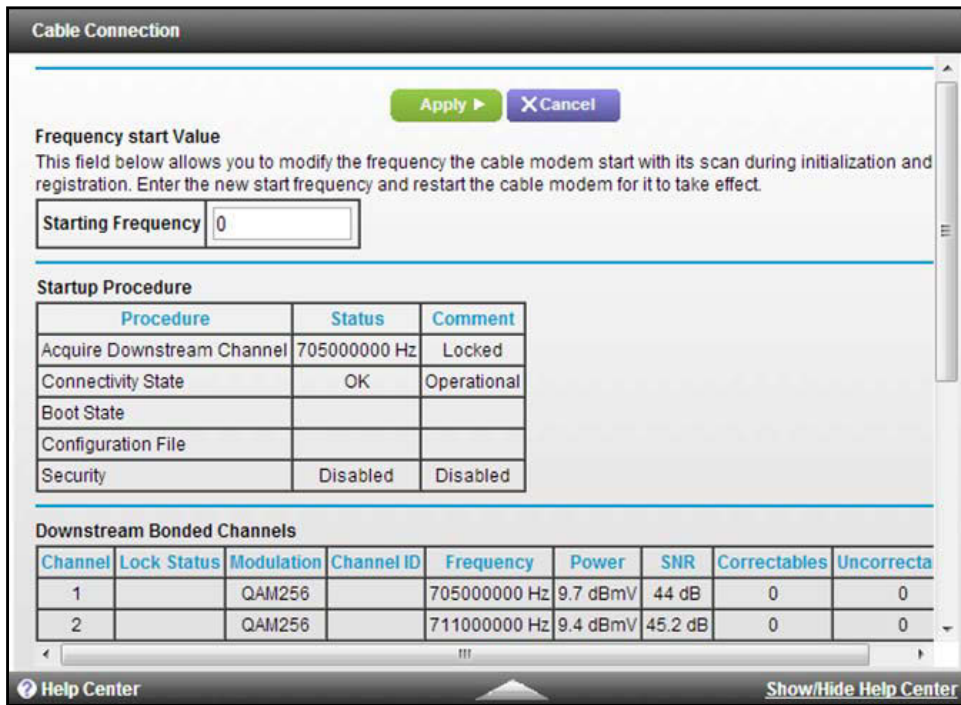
Cable Connection

Apply ► ✕Cancel

Frequency start Value

This field below allows you to modify the frequency the cable modem start with its scan during initialization and registration. Enter the new start frequency and restart the cable modem for it to take effect.

| Starting Frequency | 0 |
|---|---|

Startup Procedure

| Procedure | Status | Comment |
|---|---|---|
| Acquire Downstream Channel | 705000000 Hz | Locked |
| Connectivity State | OK | Operational |
| Boot State | | |
| Configuration File | | |
| Security | Disabled | Disabled |

Downstream Bonded Channels

| Channel | Lock Status | Modulation | Channel ID | Frequency | Power | SNR | Correctables | Uncorrecta |
|---|---|---|---|---|---|---|---|---|
| 1 | | QAM256 | | 705000000 Hz | 9.7 dBmV | 44 dB | 0 | 0 |
| 2 | | QAM256 | | 711000000 Hz | 9.4 dBmV | 45.2 dB | 0 | 0 |

Help Center

Show/Hide Help Center